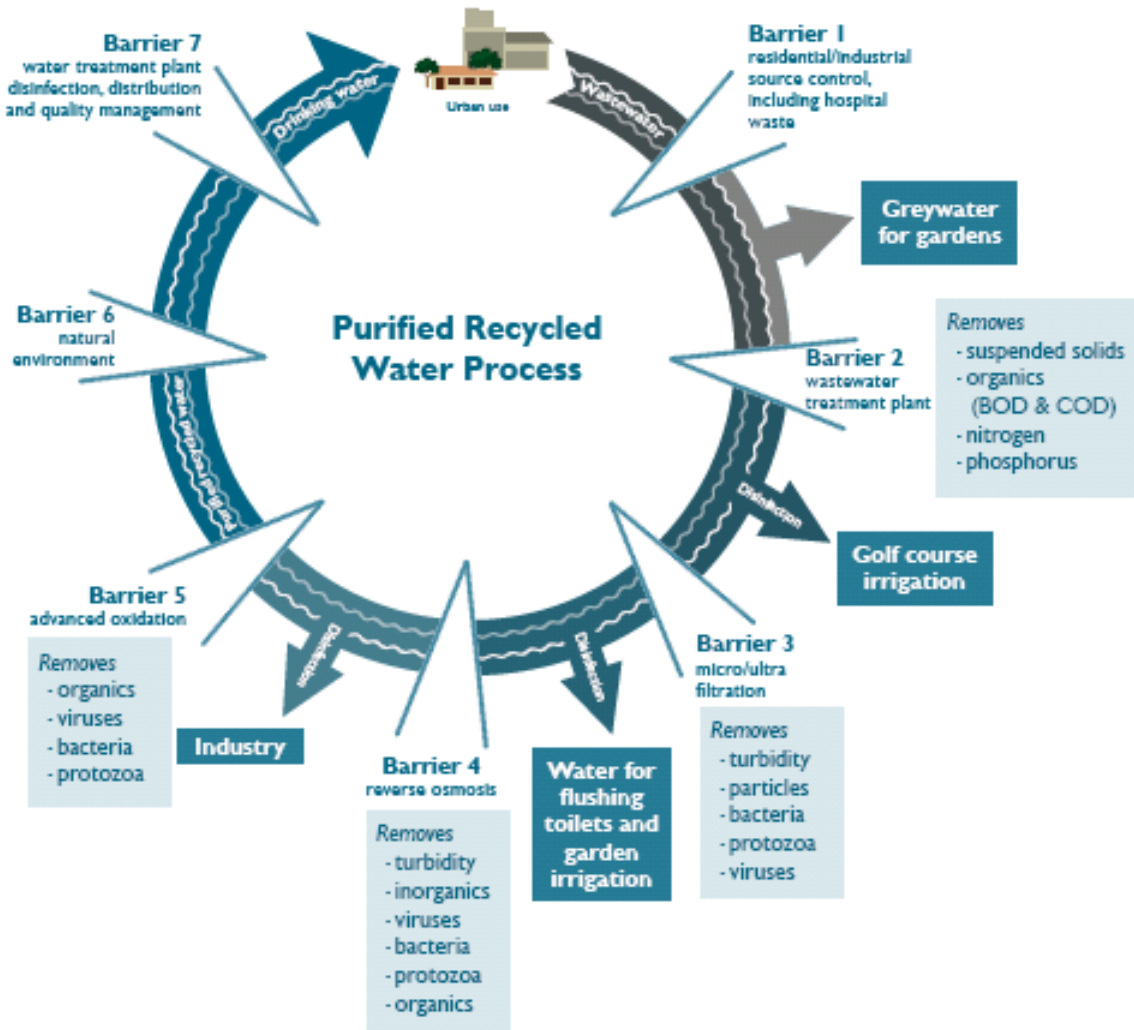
Barrier 7
water treatment plant disinfection, distribution and quality management

Drinking water

Urban use

Wastewater

Barrier 1
residential/industrial source control, including hospital waste

Greywater for gardens

Purified Recycled Water Process

Barrier 6
natural environment

Removes
- suspended solids
- organics (BOD & COD)
- nitrogen
- phosphorus

Barrier 2
wastewater treatment plant

Disinfection

Golf course irrigation

Purified recycled water

Barrier 5
advanced oxidation

Removes
- organics
- viruses
- bacteria
- protozoa

Disinfection

Industry

Barrier 4
reverse osmosis

Removes
- turbidity
- inorganics
- viruses
- bacteria
- protozoa
- organics

Disinfection

Water for flushing toilets and garden irrigation

Barrier 3
micro/ultra filtration

Removes
- turbidity
- particles
- bacteria
- protozoa
- viruses